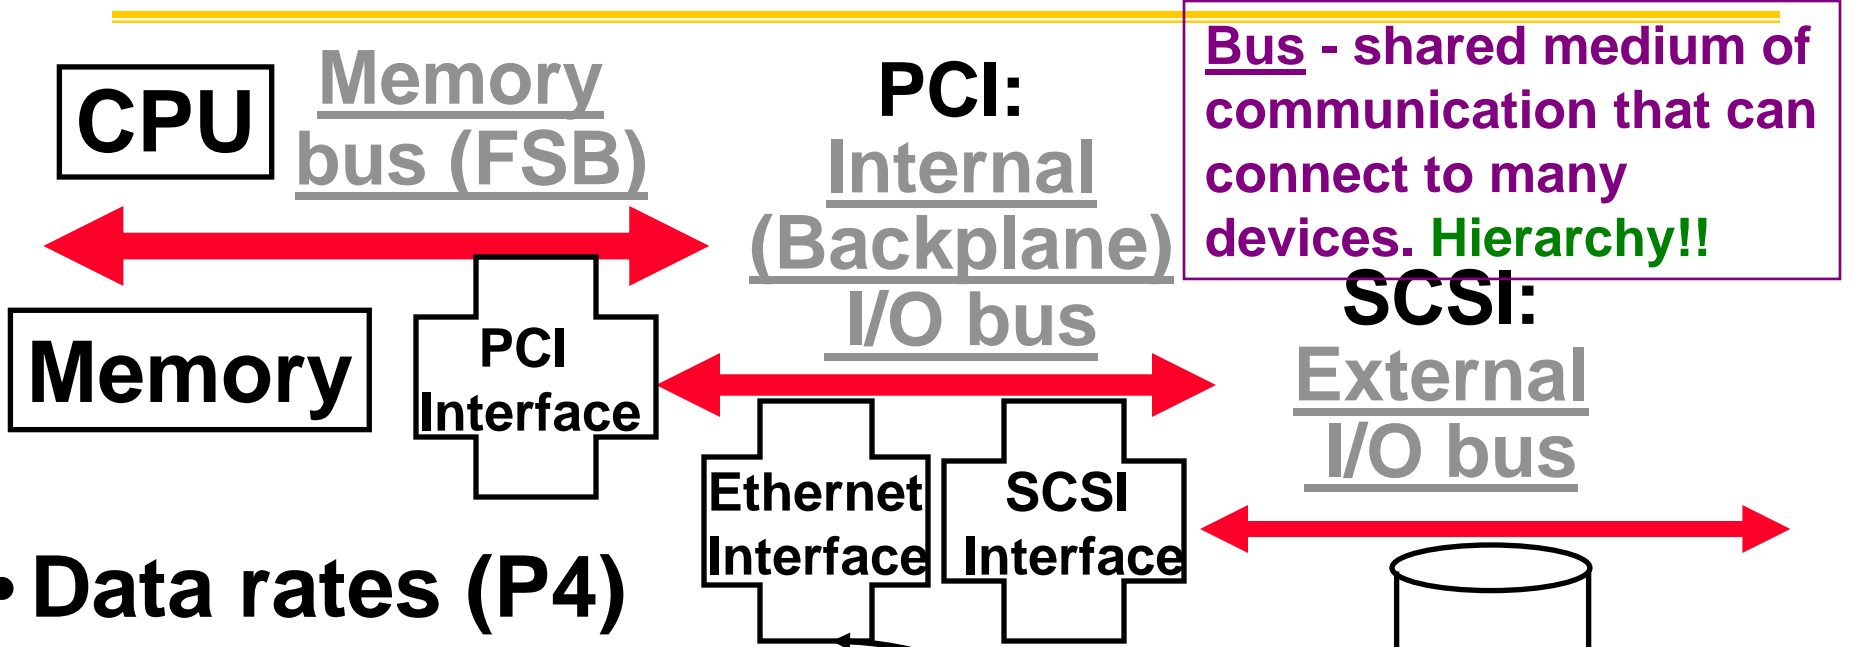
CPU

Memory bus (FSB)

PCI: Internal (Backplane) I/O bus

Bus - shared medium of communication that can connect to many devices. Hierarchy!!

Memory

PCI Interface

SCSI: External I/O bus

Ethernet Interface

SCSI Interface

• Data rates (P4)